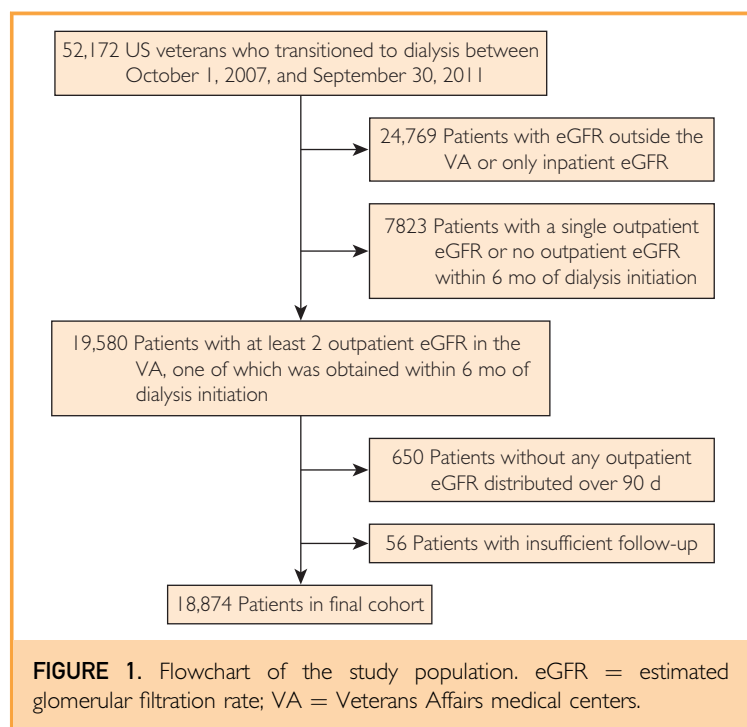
52,172 US veterans who transitioned to dialysis between October 1, 2007, and September 30, 2011

24,769 Patients with eGFR outside the VA or only inpatient eGFR

7823 Patients with a single outpatient eGFR or no outpatient eGFR within 6 mo of dialysis initiation

19,580 Patients with at least 2 outpatient eGFR in the VA, one of which was obtained within 6 mo of dialysis initiation

650 Patients without any outpatient eGFR distributed over 90 d

56 Patients with insufficient follow-up

18,874 Patients in final cohort

**FIGURE 1.** Flowchart of the study population. eGFR = estimated glomerular filtration rate; VA = Veterans Affairs medical centers.